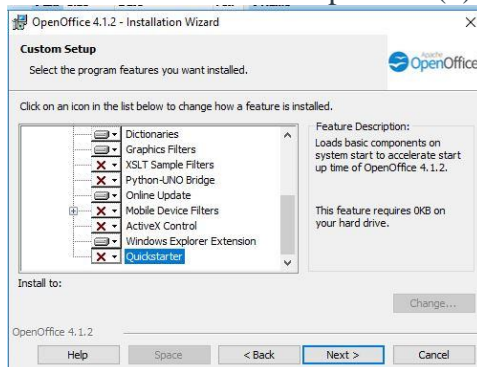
OpenOffice 4.1.2 - Installation Wizard

×

Custom Setup

Select the program features you want installed.

Apache OpenOffice

Click on an icon in the list below to change how a feature is installed.

Dictionaries
Graphics Filters
XSLT Sample Filters
Python-UNO Bridge
Online Update
Mobile Device Filters
ActiveX Control
Windows Explorer Extension
Quickstarter

Feature Description:

Loads basic components on system start to accelerate start up time of OpenOffice 4.1.2.

This feature requires 0KB on your hard drive.

Install to:

Change...

OpenOffice 4.1.2

Help | Space | < Back | Next > | Cancel